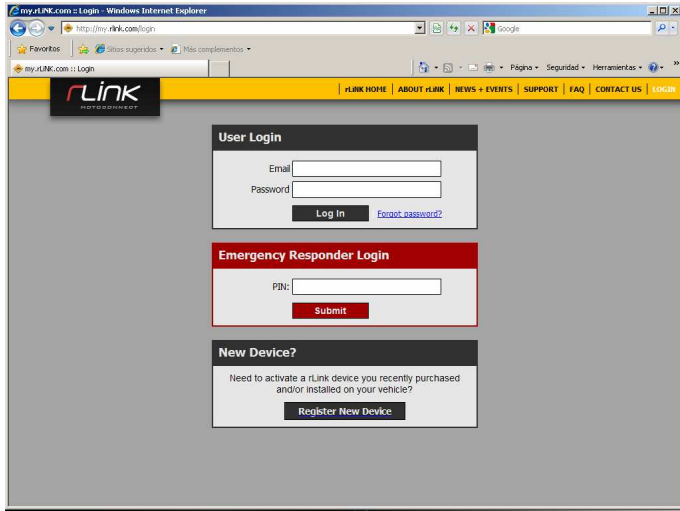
my.rLINK.com :: Login - Windows Internet Explorer

http://my.rlink.com/login

Google

Favoritos

Sitios sugeridos ▾

Más complementos ▾

my.rLINK.com :: Login

Página ▾ Seguridad ▾ Herramientas ▾

rLINK
MOTOCONNECT

rLINK HOME | ABOUT rLINK | NEWS + EVENTS | SUPPORT | FAQ | CONTACT US | LOGIN

User Login

Email

Password

Log In

Forgot password?

Emergency Responder Login

PIN:

Submit

New Device?

Need to activate a rLink device you recently purchased and/or installed on your vehicle?

Register New Device